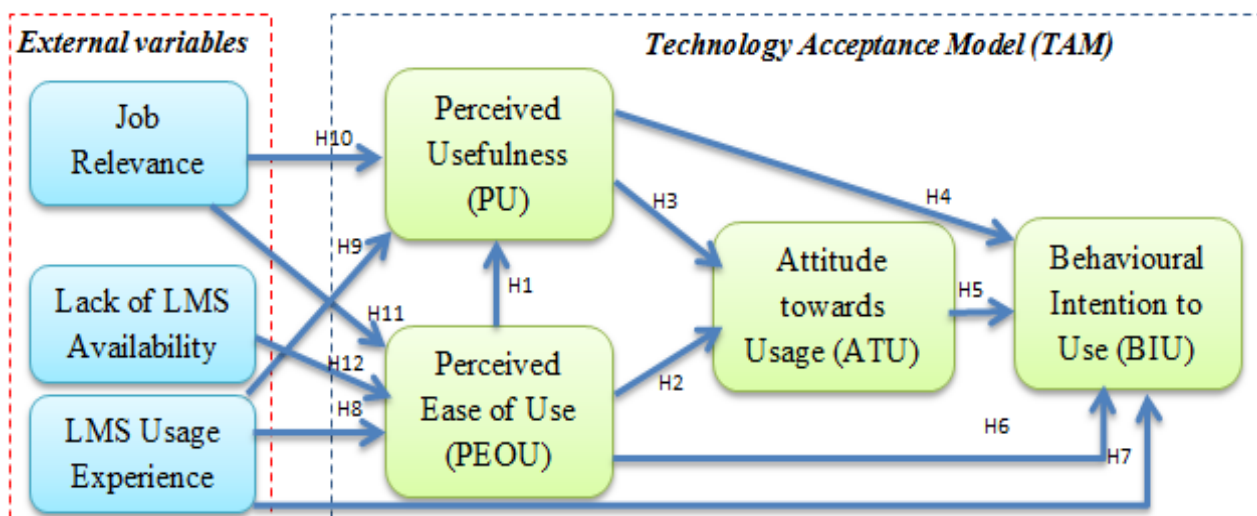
External variables

Technology Acceptance Model (TAM)

Job Relevance

Lack of LMS Availability

LMS Usage Experience

Perceived Usefulness (PU)

Perceived Ease of Use (PEOU)

Attitude towards Usage (ATU)

Behavioural Intention to Use (BIU)

H10

H9

H11

H12

H8

H1

H3

H2

H4

H5

H6

H7